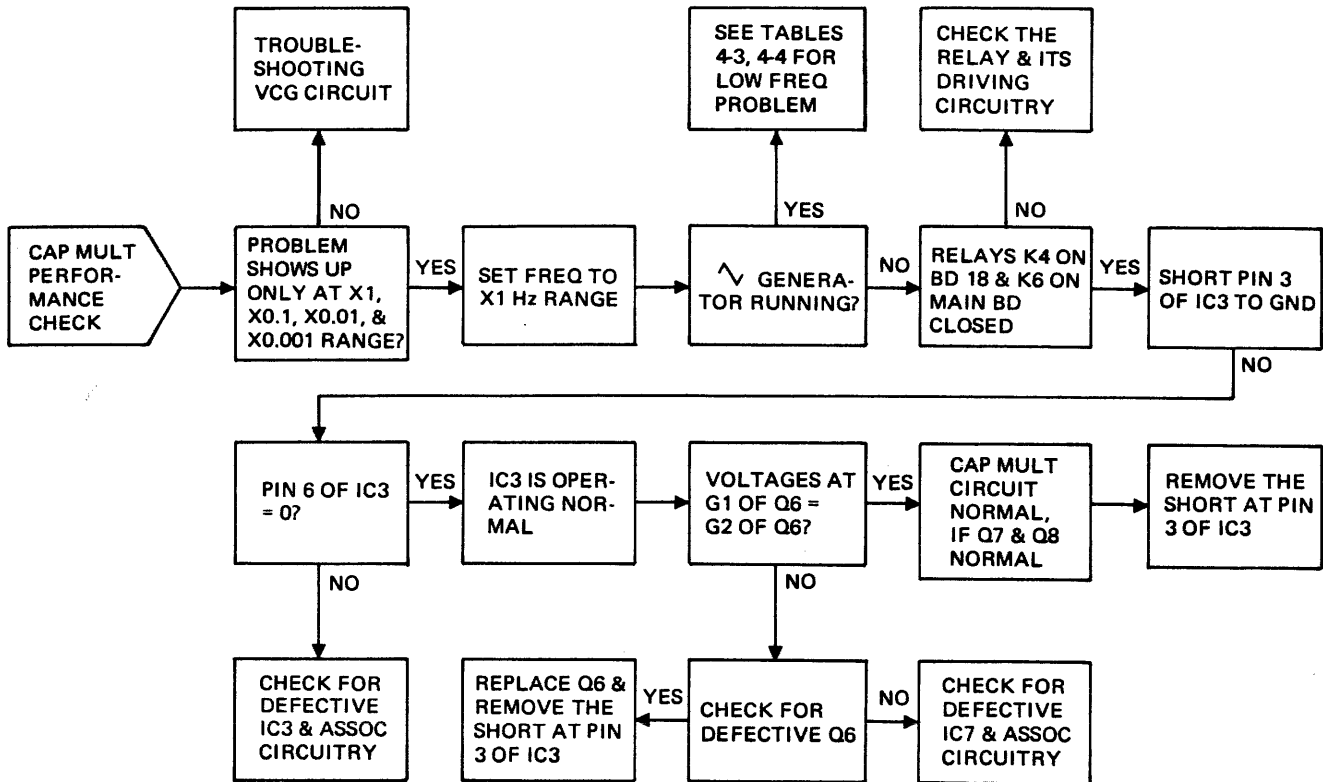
CAP MULT PERFORMANCE CHECK

PROBLEM SHOWS UP ONLY AT X1, X0.1, X0.01, & X0.001 RANGE?

NO

TROUBLESHOOTING VCG CIRCUIT

YES

SET FREQ TO X1 Hz RANGE

∿ GENERATOR RUNNING?

YES

SEE TABLES 4-3, 4-4 FOR LOW FREQ PROBLEM

NO

RELAYS K4 ON BD 18 & K6 ON MAIN BD CLOSED

NO

CHECK THE RELAY & ITS DRIVING CIRCUITRY

YES

SHORT PIN 3 OF IC3 TO GND

NO

PIN 6 OF IC3 = 0?

YES

IC3 IS OPERATING NORMAL

VOLTAGES AT G1 OF Q6 = G2 OF Q6?

YES

CAP MULT CIRCUIT NORMAL, IF Q7 & Q8 NORMAL

REMOVE THE SHORT AT PIN 3 OF IC3

NO

CHECK FOR DEFECTIVE IC3 & ASSOC CIRCUITRY

NO

CHECK FOR DEFECTIVE Q6

YES

REPLACE Q6 & REMOVE THE SHORT AT PIN 3 OF IC3

NO

CHECK FOR DEFECTIVE IC7 & ASSOC CIRCUITRY